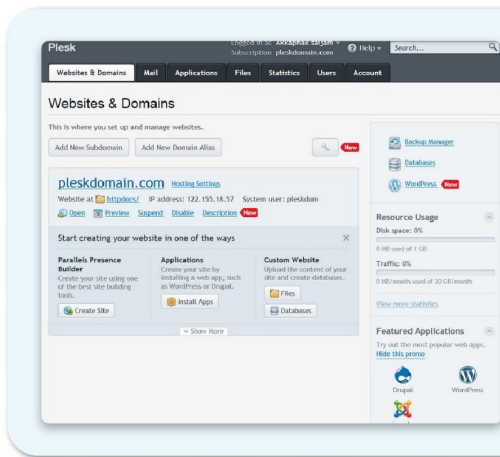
Plesk

Logged in as: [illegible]
Subscription: pleskdomain.com

Help

Search...

Websites & Domains | Mail | Applications | Files | Statistics | Users | Account

Websites & Domains

This is where you set up and manage websites.

Add New Subdomain

Add New Domain Alias

New

pleskdomain.com Hosting Settings

Website at httpdocs/ IP address: 122.155.18.57 System user: pleskdom

Open Preview Suspend Disable Description New

Start creating your website in one of the ways

Parallels Presence Builder
Create your site using one of the best site building tools.

Create Site

Applications
Create your site by installing a web app, such as WordPress or Drupal.

Install Apps

Custom Website
Upload the content of your site and create databases.

Files

Databases

Show More

Backup Manager

Databases

WordPress New

Resource Usage

Disk space: 0%

0 MB used of 1 GB

Traffic: 0%

0 MB/month used of 20 GB/month

View more statistics

Featured Applications

Try out the most popular web apps.
Hide this promo

Drupal

WordPress